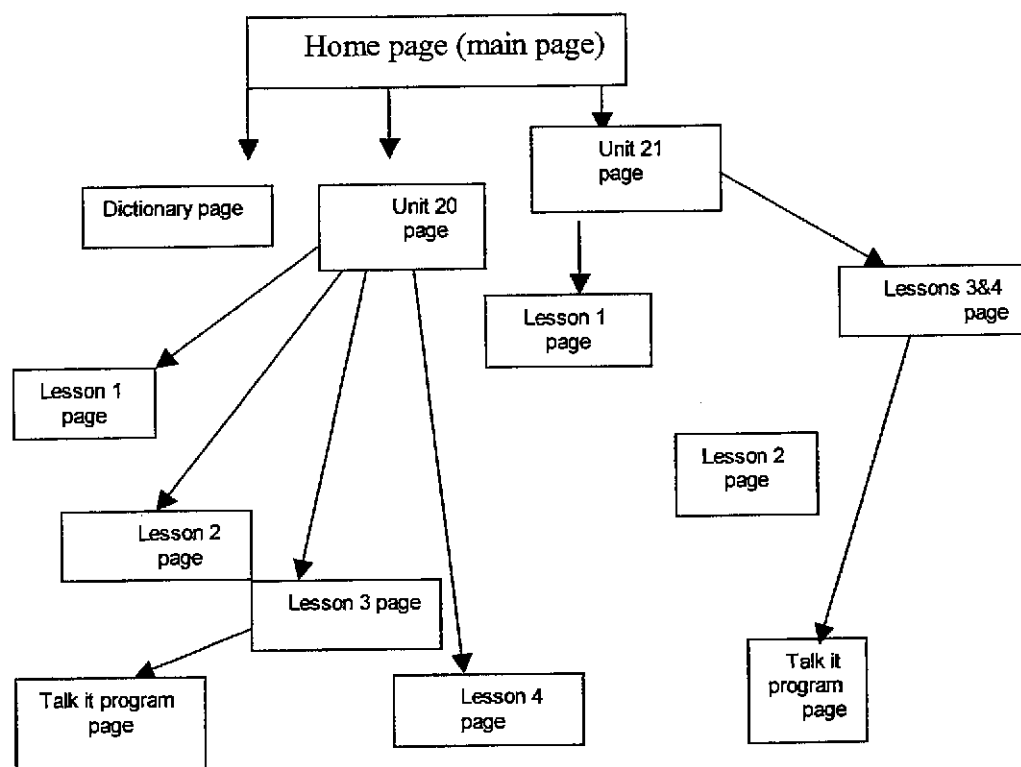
Home page (main page)

Dictionary page

Unit 20 page

Unit 21 page

Lesson 1 page

Lessons 3&4 page

Lesson 1 page

Lesson 2 page

Lesson 2 page

Lesson 3 page

Talk it program page

Lesson 4 page

Talk it program page